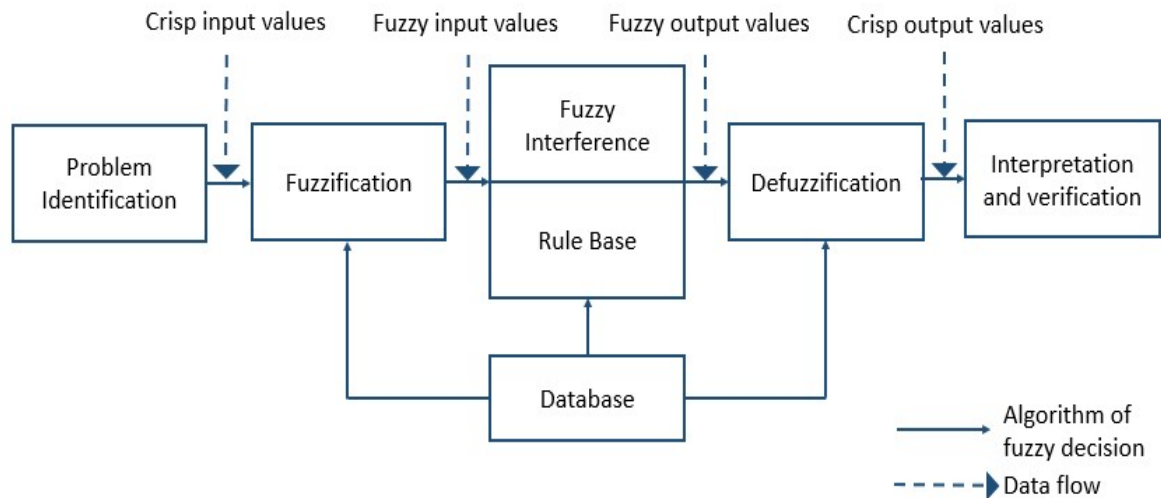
Crisp input values

Fuzzy input values

Fuzzy output values

Crisp output values

Problem Identification

Fuzzification

Fuzzy Interference

Rule Base

Defuzzification

Interpretation and verification

Database

Algorithm of fuzzy decision

Data flow